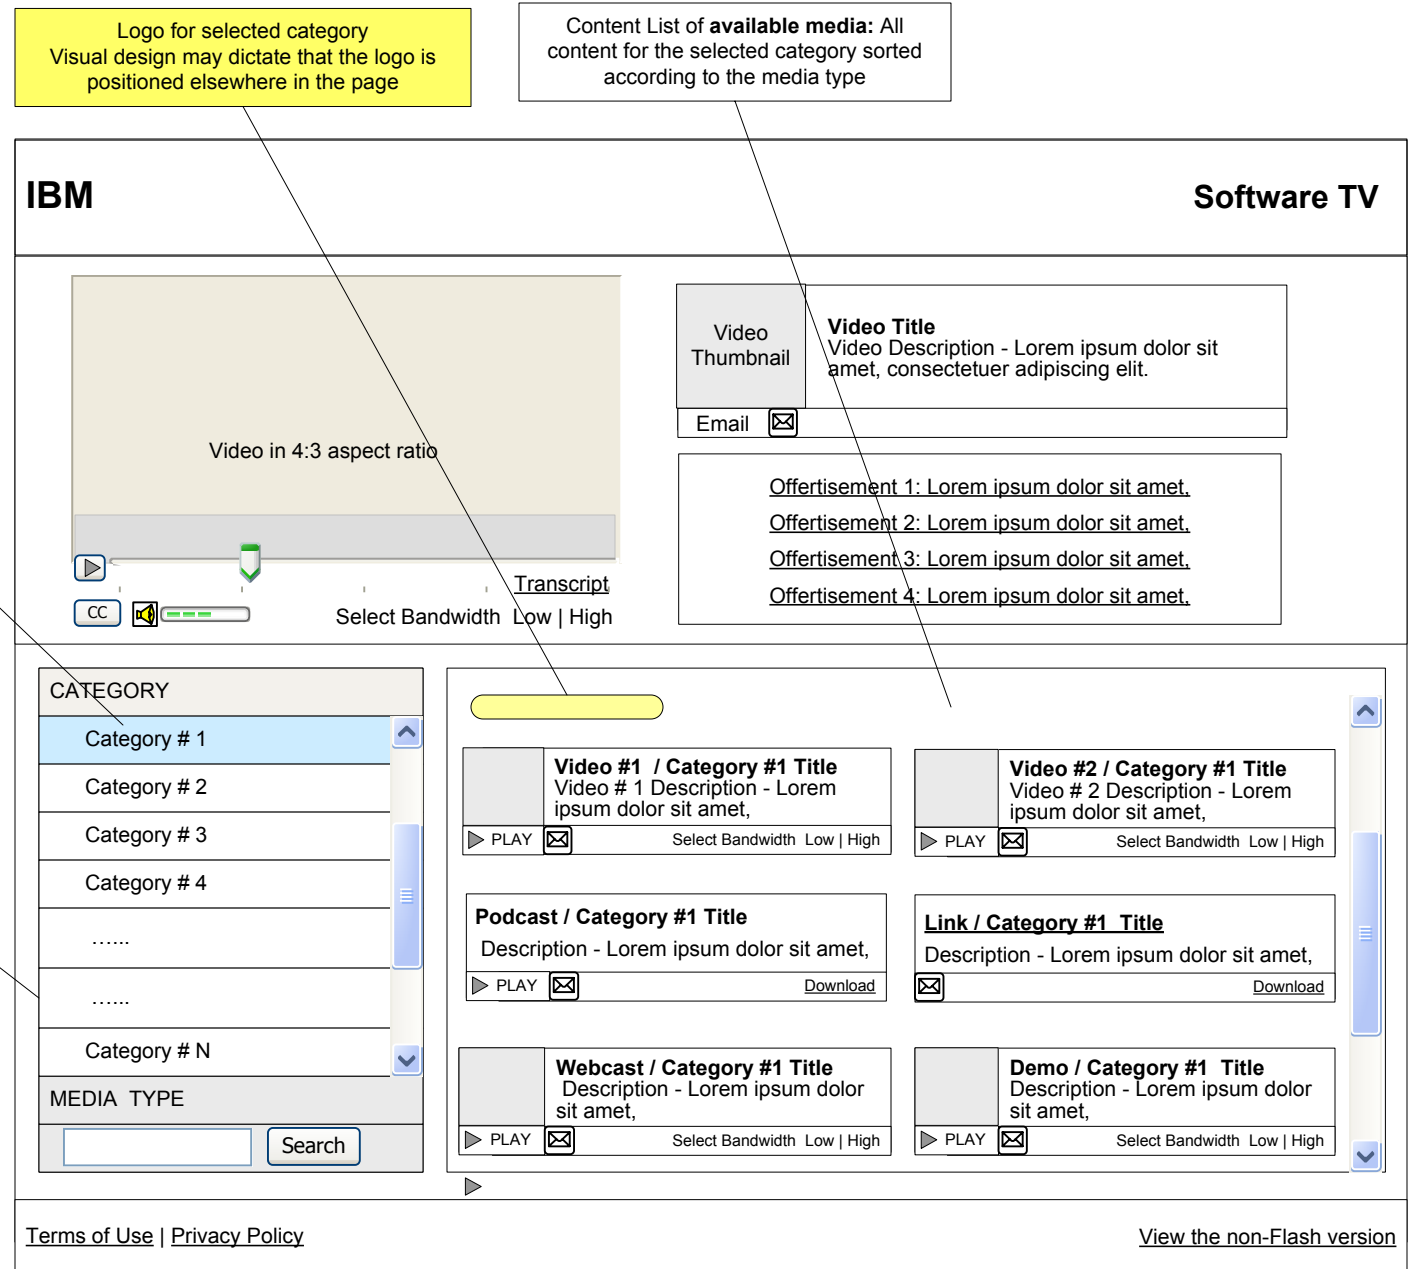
Logo for selected category
Visual design may dictate that the logo is positioned elsewhere in the page

Content List of **available media:** All content for the selected category sorted according to the media type

IBM

Software TV

Video in 4:3 aspect ratio

Transcript

CC

Select Bandwidth Low | High

Video Thumbnail

Video Title
Video Description - Lorem ipsum dolor sit amet, consectetuer adipiscing elit.

Email

Offertisement 1: Lorem ipsum dolor sit amet,
Offertisement 2: Lorem ipsum dolor sit amet,
Offertisement 3: Lorem ipsum dolor sit amet,
Offertisement 4: Lorem ipsum dolor sit amet,

CATEGORY
Category # 1
Category # 2
Category # 3
Category # 4
……
……
Category # N
MEDIA TYPE
Search

Video #1 / Category #1 Title
Video # 1 Description - Lorem ipsum dolor sit amet,
PLAY
Select Bandwidth Low | High

Video #2 / Category #1 Title
Video # 2 Description - Lorem ipsum dolor sit amet,
PLAY
Select Bandwidth Low | High

Podcast / Category #1 Title
Description - Lorem ipsum dolor sit amet,
PLAY
Download

Link / Category #1 Title
Description - Lorem ipsum dolor sit amet,
Download

Webcast / Category #1 Title
Description - Lorem ipsum dolor sit amet,
PLAY
Select Bandwidth Low | High

Demo / Category #1 Title
Description - Lorem ipsum dolor sit amet,
PLAY
Select Bandwidth Low | High

Terms of Use | Privacy Policy

View the non-Flash version